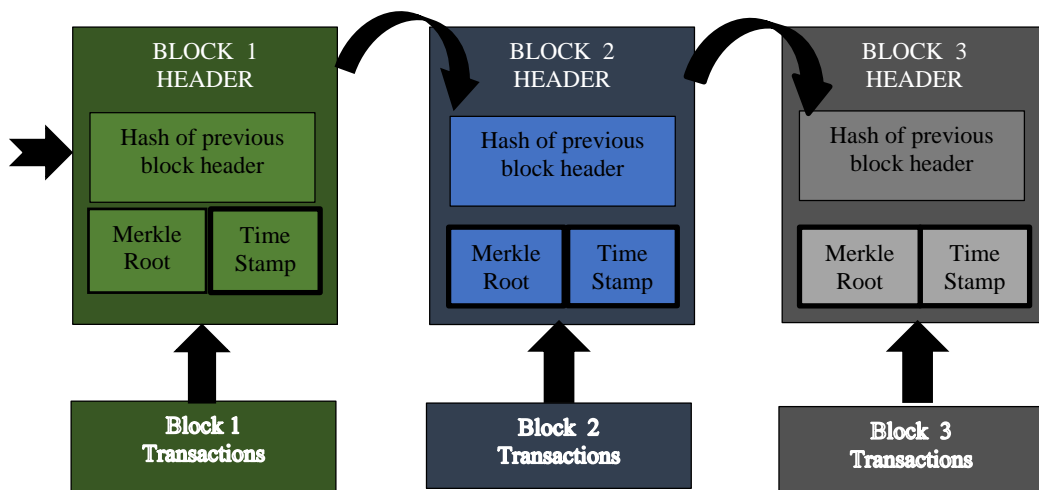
BLOCK 1
HEADER

Hash of previous block header

Merkle Root

Time Stamp

Block 1
Transactions

BLOCK 2
HEADER

Hash of previous block header

Merkle Root

Time Stamp

Block 2
Transactions

BLOCK 3
HEADER

Hash of previous block header

Merkle Root

Time Stamp

Block 3
Transactions